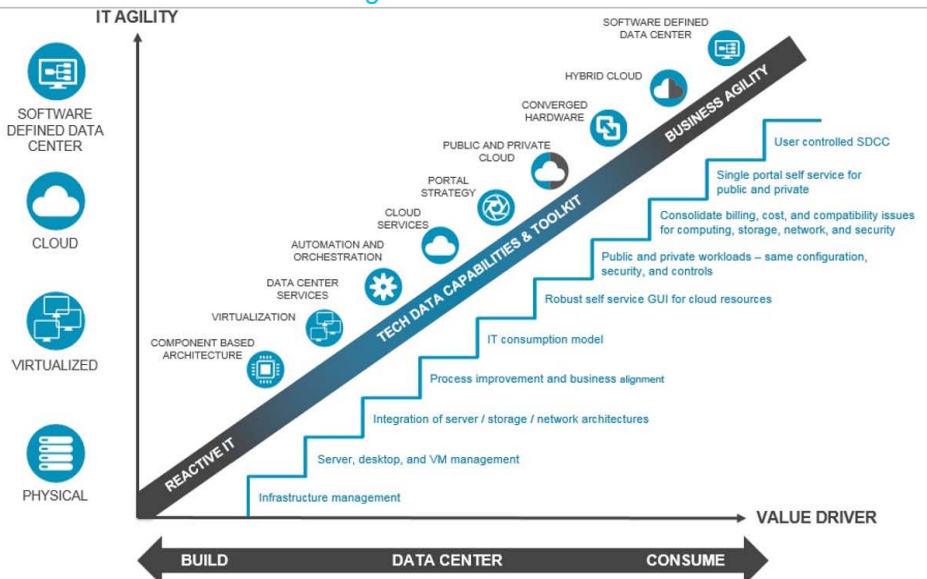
IT AGILITY

SOFTWARE DEFINED DATA CENTER

CLOUD

VIRTUALIZED

PHYSICAL

COMPONENT BASED ARCHITECTURE

VIRTUALIZATION

DATA CENTER SERVICES

AUTOMATION AND ORCHESTRATION

CLOUD SERVICES

PORTAL STRATEGY

PUBLIC AND PRIVATE CLOUD

CONVERGED HARDWARE

HYBRID CLOUD

SOFTWARE DEFINED DATA CENTER

REACTIVE IT

TECH DATA CAPABILITIES & TOOLKIT

BUSINESS AGILITY

User controlled SDCC

Single portal self service for public and private

Consolidate billing, cost, and compatibility issues for computing, storage, network, and security

Public and private workloads – same configuration, security, and controls

Robust self service GUI for cloud resources

IT consumption model

Process improvement and business alignment

Integration of server / storage / network architectures

Server, desktop, and VM management

Infrastructure management

VALUE DRIVER

BUILD

DATA CENTER

CONSUME